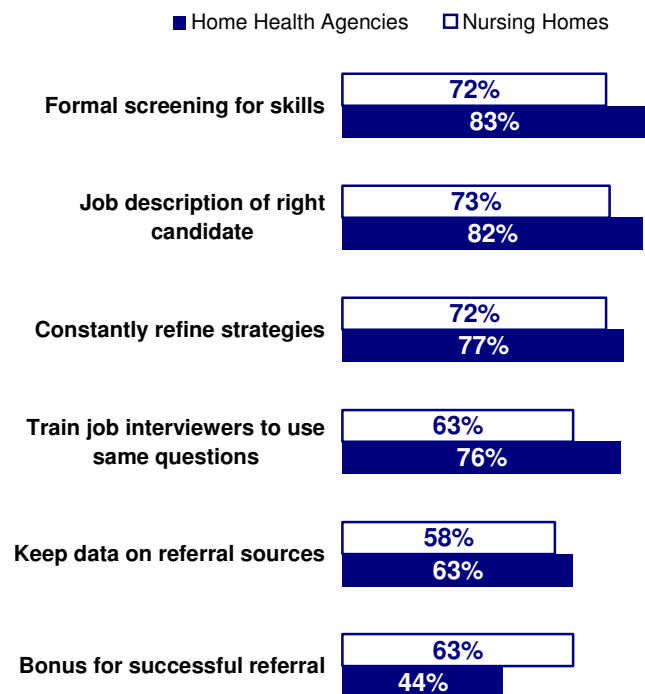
Home Health Agencies  Nursing Homes

Formal screening for skills 72% 83%

Job description of right candidate 73% 82%

Constantly refine strategies 72% 77%

Train job interviewers to use same questions 63% 76%

Keep data on referral sources 58% 63%

Bonus for successful referral 63% 44%